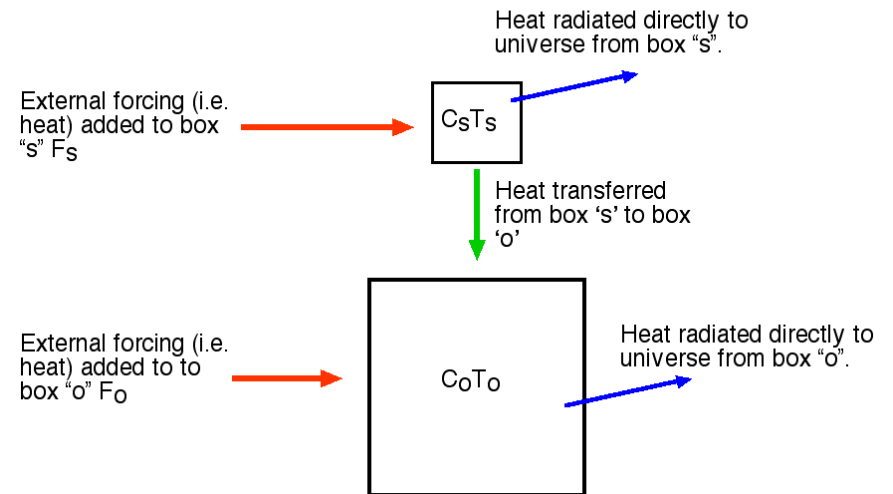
Heat radiated directly to universe from box “s”.

External forcing (i.e. heat) added to box “s” $F_S$

$C_ST_S$

Heat transferred from box ‘s’ to box ‘o’

External forcing (i.e. heat) added to to box “o” $F_O$

$C_OT_O$

Heat radiated directly to universe from box “o”.